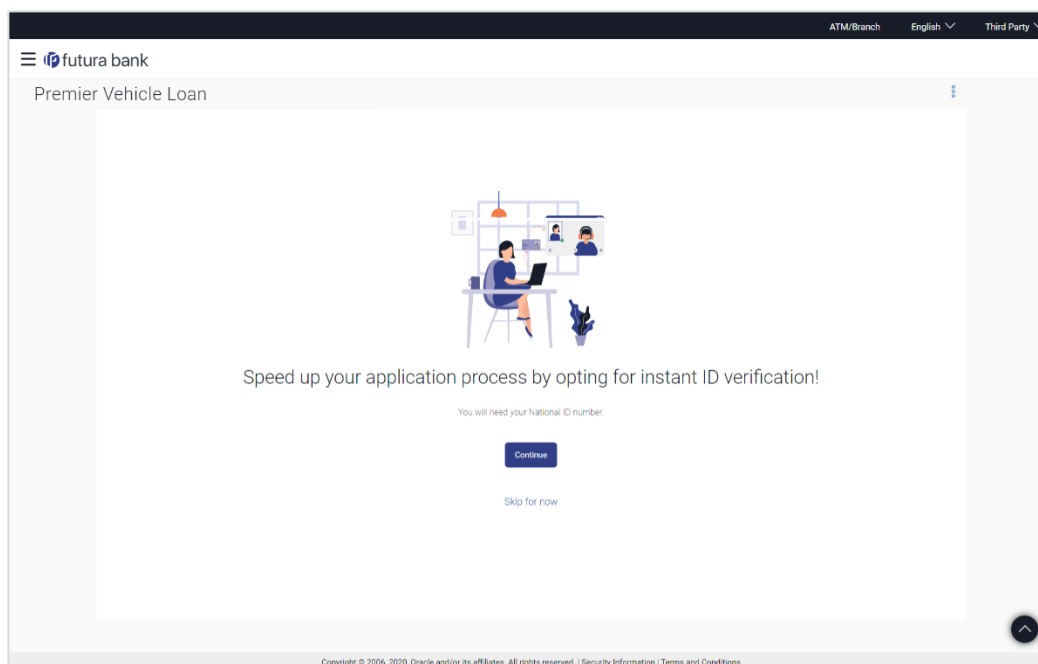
ATM/Branch English Third Party

futura bank

Premier Vehicle Loan

Speed up your application process by opting for instant ID verification!

You will need your National ID number.

Continue

Skip for now

Copyright © 2006, 2020, Oracle and/or its affiliates. All rights reserved. | Security Information | Terms and Conditions